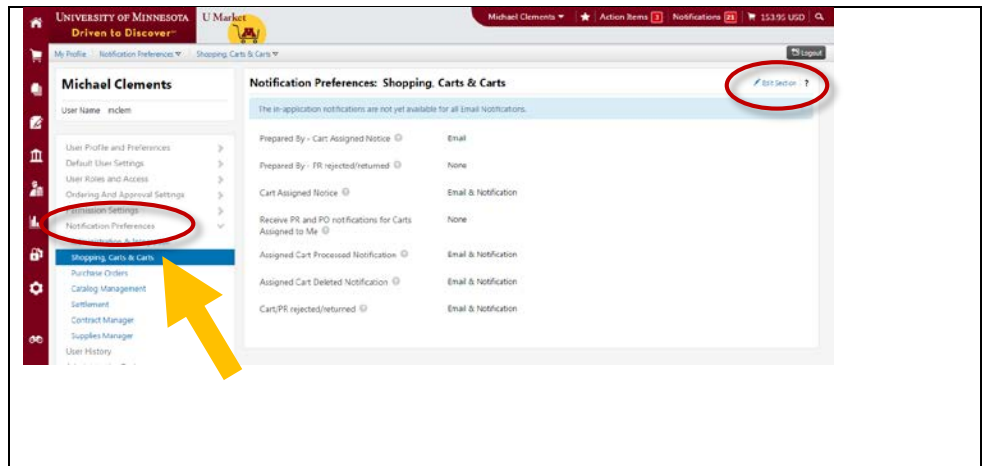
UNIVERSITY OF MINNESOTA
Driven to Discover℠
U Market

Michael Clements ▼ | Action Items 3 | Notifications 21 | 153.95 USD |

My Profile ▸ Notification Preferences ▼ ▸ Shopping, Carts & Carts ▼

Logout

Michael Clements

User Name mclem

User Profile and Preferences
Default User Settings
User Roles and Access
Ordering And Approval Settings
Permission Settings
Notification Preferences
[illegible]
Shopping, Carts & Carts
Purchase Orders
Catalog Management
Settlement
Contract Manager
Supplies Manager
User History

Notification Preferences: Shopping, Carts & Carts

Edit Section ?

The in-application notifications are not yet available for all Email Notifications.

| | |
|---|---|
| Prepared By - Cart Assigned Notice | Email |
| Prepared By - PR rejected/returned | None |
| Cart Assigned Notice | Email & Notification |
| Receive PR and PO notifications for Carts Assigned to Me | None |
| Assigned Cart Processed Notification | Email & Notification |
| Assigned Cart Deleted Notification | Email & Notification |
| Cart/PR rejected/returned | Email & Notification |